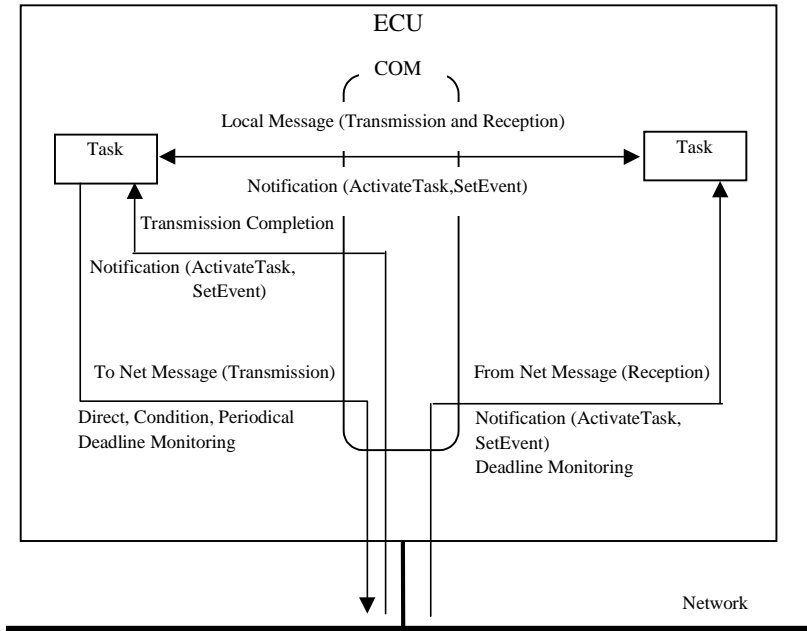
ECU

COM

Local Message (Transmission and Reception)

Task

Task

Notification (ActivateTask,SetEvent)

Transmission Completion

Notification (ActivateTask, SetEvent)

To Net Message (Transmission)

From Net Message (Reception)

Direct, Condition, Periodical Deadline Monitoring

Notification (ActivateTask, SetEvent) Deadline Monitoring

Network